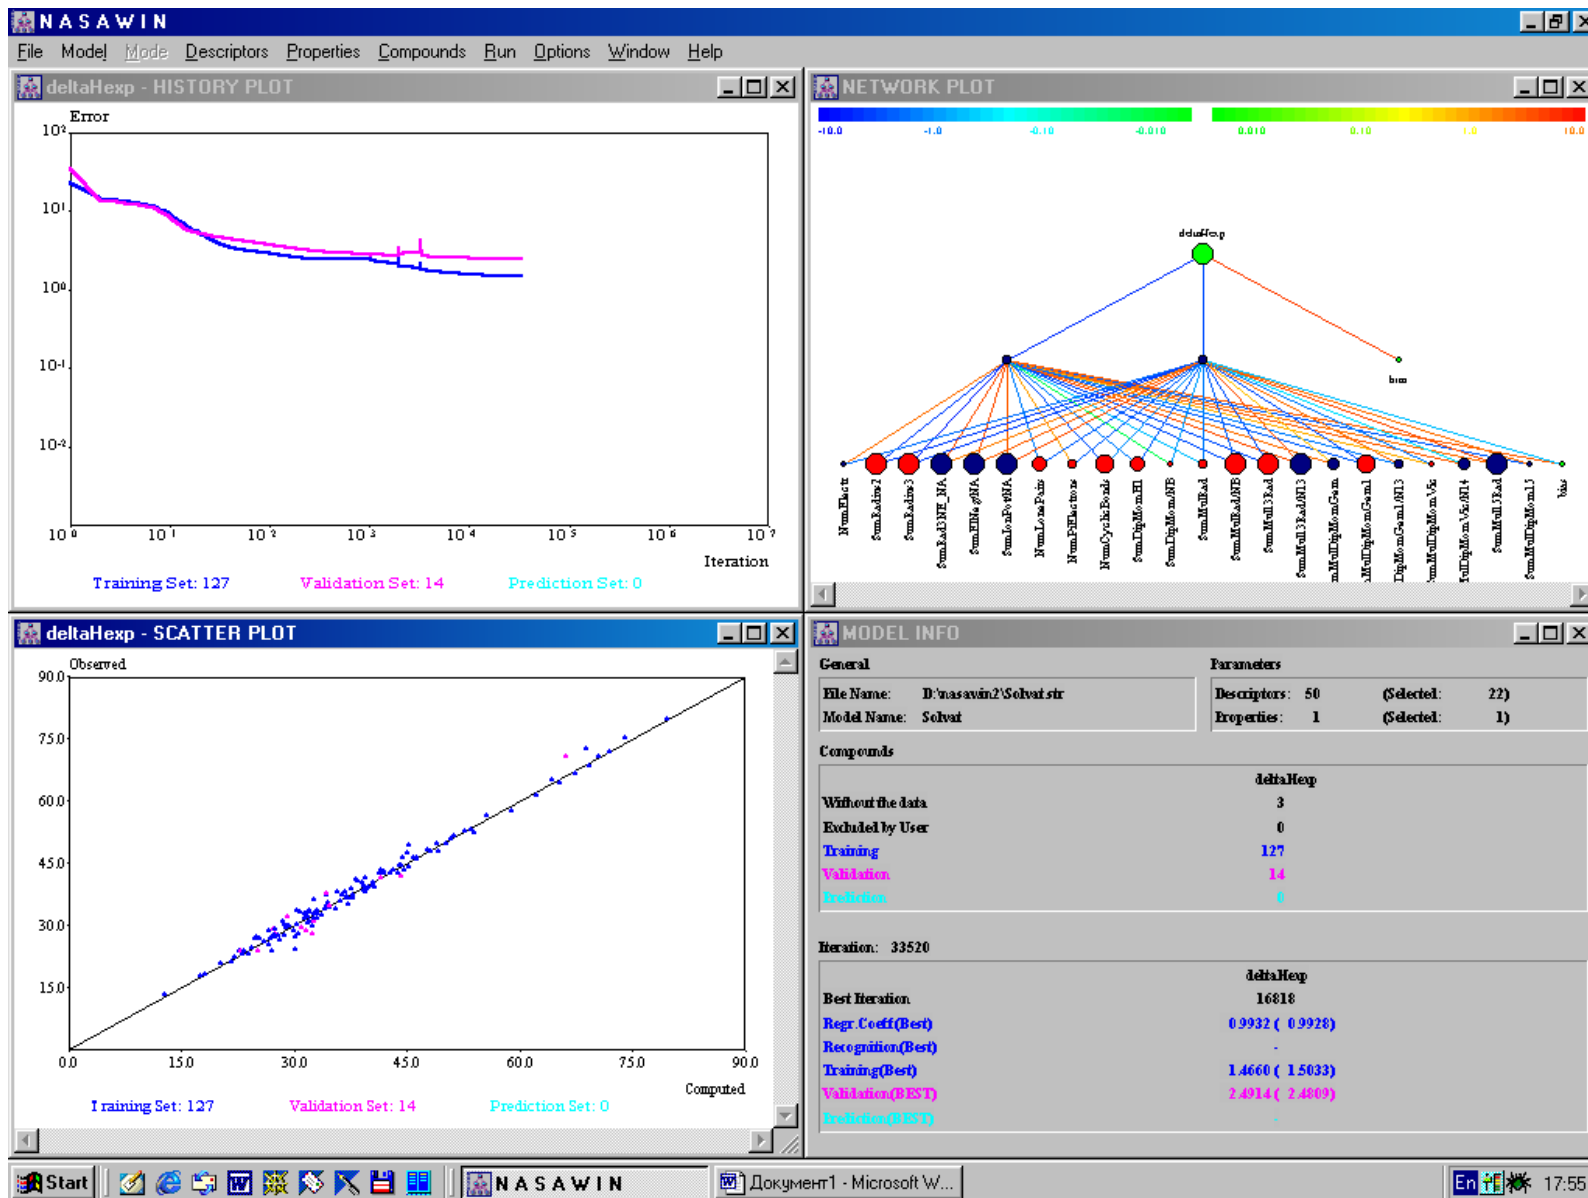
NASAWIN

File Model Mode Descriptors Properties Compounds Run Options Window Help

deltaHexp - HISTORY PLOT

Error

$10^2$

$10^1$

$10^0$

$10^{-1}$

$10^{-2}$

$10^0$ $10^1$ $10^2$ $10^3$ $10^4$ $10^5$ $10^6$ $10^7$

Iteration

Training Set: 127 Validation Set: 14 Prediction Set: 0

NETWORK PLOT

-10.0 -1.0 -0.10 -0.010 0.010 0.10 1.0 10.0

deltaHexp

bias

NumElectr SumRadius2 SumRadius3 SumRad3NE_NA SumENegNA SumIonPotNA NumLonePairs NumPiElectrons NumCyclicBonds SumDipMomEl SumDipMomNB SumMulRad SumMulRadNB SumMul13Rad SumMul13RadN13 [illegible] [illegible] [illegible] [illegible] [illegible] SumMul15Rad SumMulDipMom15 bias

deltaHexp - SCATTER PLOT

Observed

90.0

75.0

60.0

45.0

30.0

15.0

0.0 15.0 30.0 45.0 60.0 75.0 90.0

Computed

Training Set: 127 Validation Set: 14 Prediction Set: 0

MODEL INFO

General

File Name: D:\nasawin2\Solvat.str
Model Name: Solvat

Parameters

Descriptors: 50 (Selected: 22)
Properties: 1 (Selected: 1)

Compounds

| | deltaHexp |
|---|---|
| Without the data | 3 |
| Excluded by User | 0 |
| Training | 127 |
| Validation | 14 |
| Prediction | 0 |

Iteration: 33520

| | deltaHexp |
|---|---|
| Best Iteration | 16818 |
| Regr.Coeff(Best) | 0.9932 ( 0.9928) |
| Recognition(Best) | - |
| Training(Best) | 1.4660 ( 1.5033) |
| Validation(BEST) | 2.4914 ( 2.4809) |
| Prediction(BEST) | - |

Start NASAWIN Документ1 - Microsoft W... En 17:55